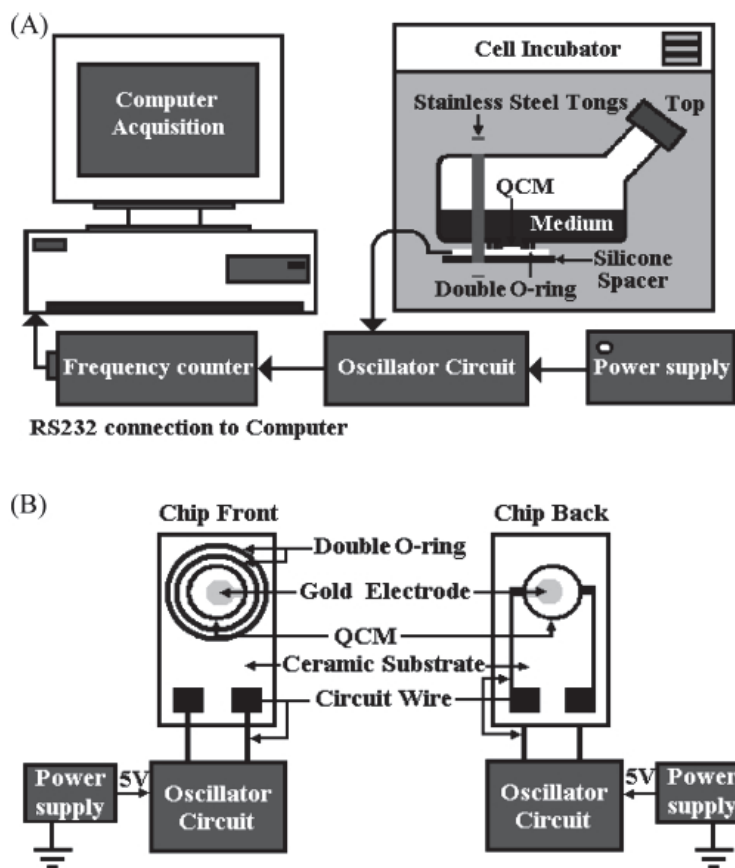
(A)

Computer Acquisition

Cell Incubator

Stainless Steel Tongs

Top

QCM

Medium

Silicone Spacer

Double O-ring

Frequency counter

Oscillator Circuit

Power supply

RS232 connection to Computer

(B)

Chip Front

Chip Back

Double O-ring

Gold Electrode

QCM

Ceramic Substrate

Circuit Wire

Power supply

5V

Oscillator Circuit

Oscillator Circuit

5V

Power supply